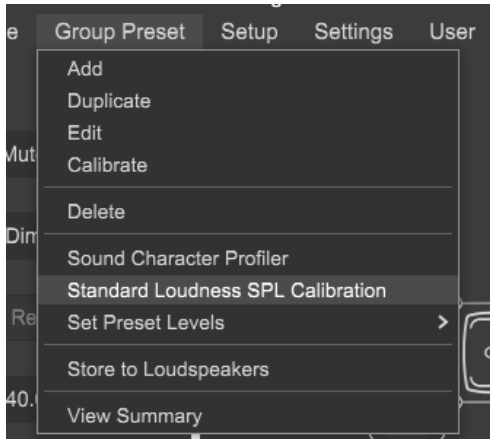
e Group Preset Setup Settings User

Add
Duplicate
Edit
Calibrate

Delete

Sound Character Profiler
Standard Loudness SPL Calibration
Set Preset Levels >

Store to Loudspeakers

View Summary

Mut
Dim
Re
40.